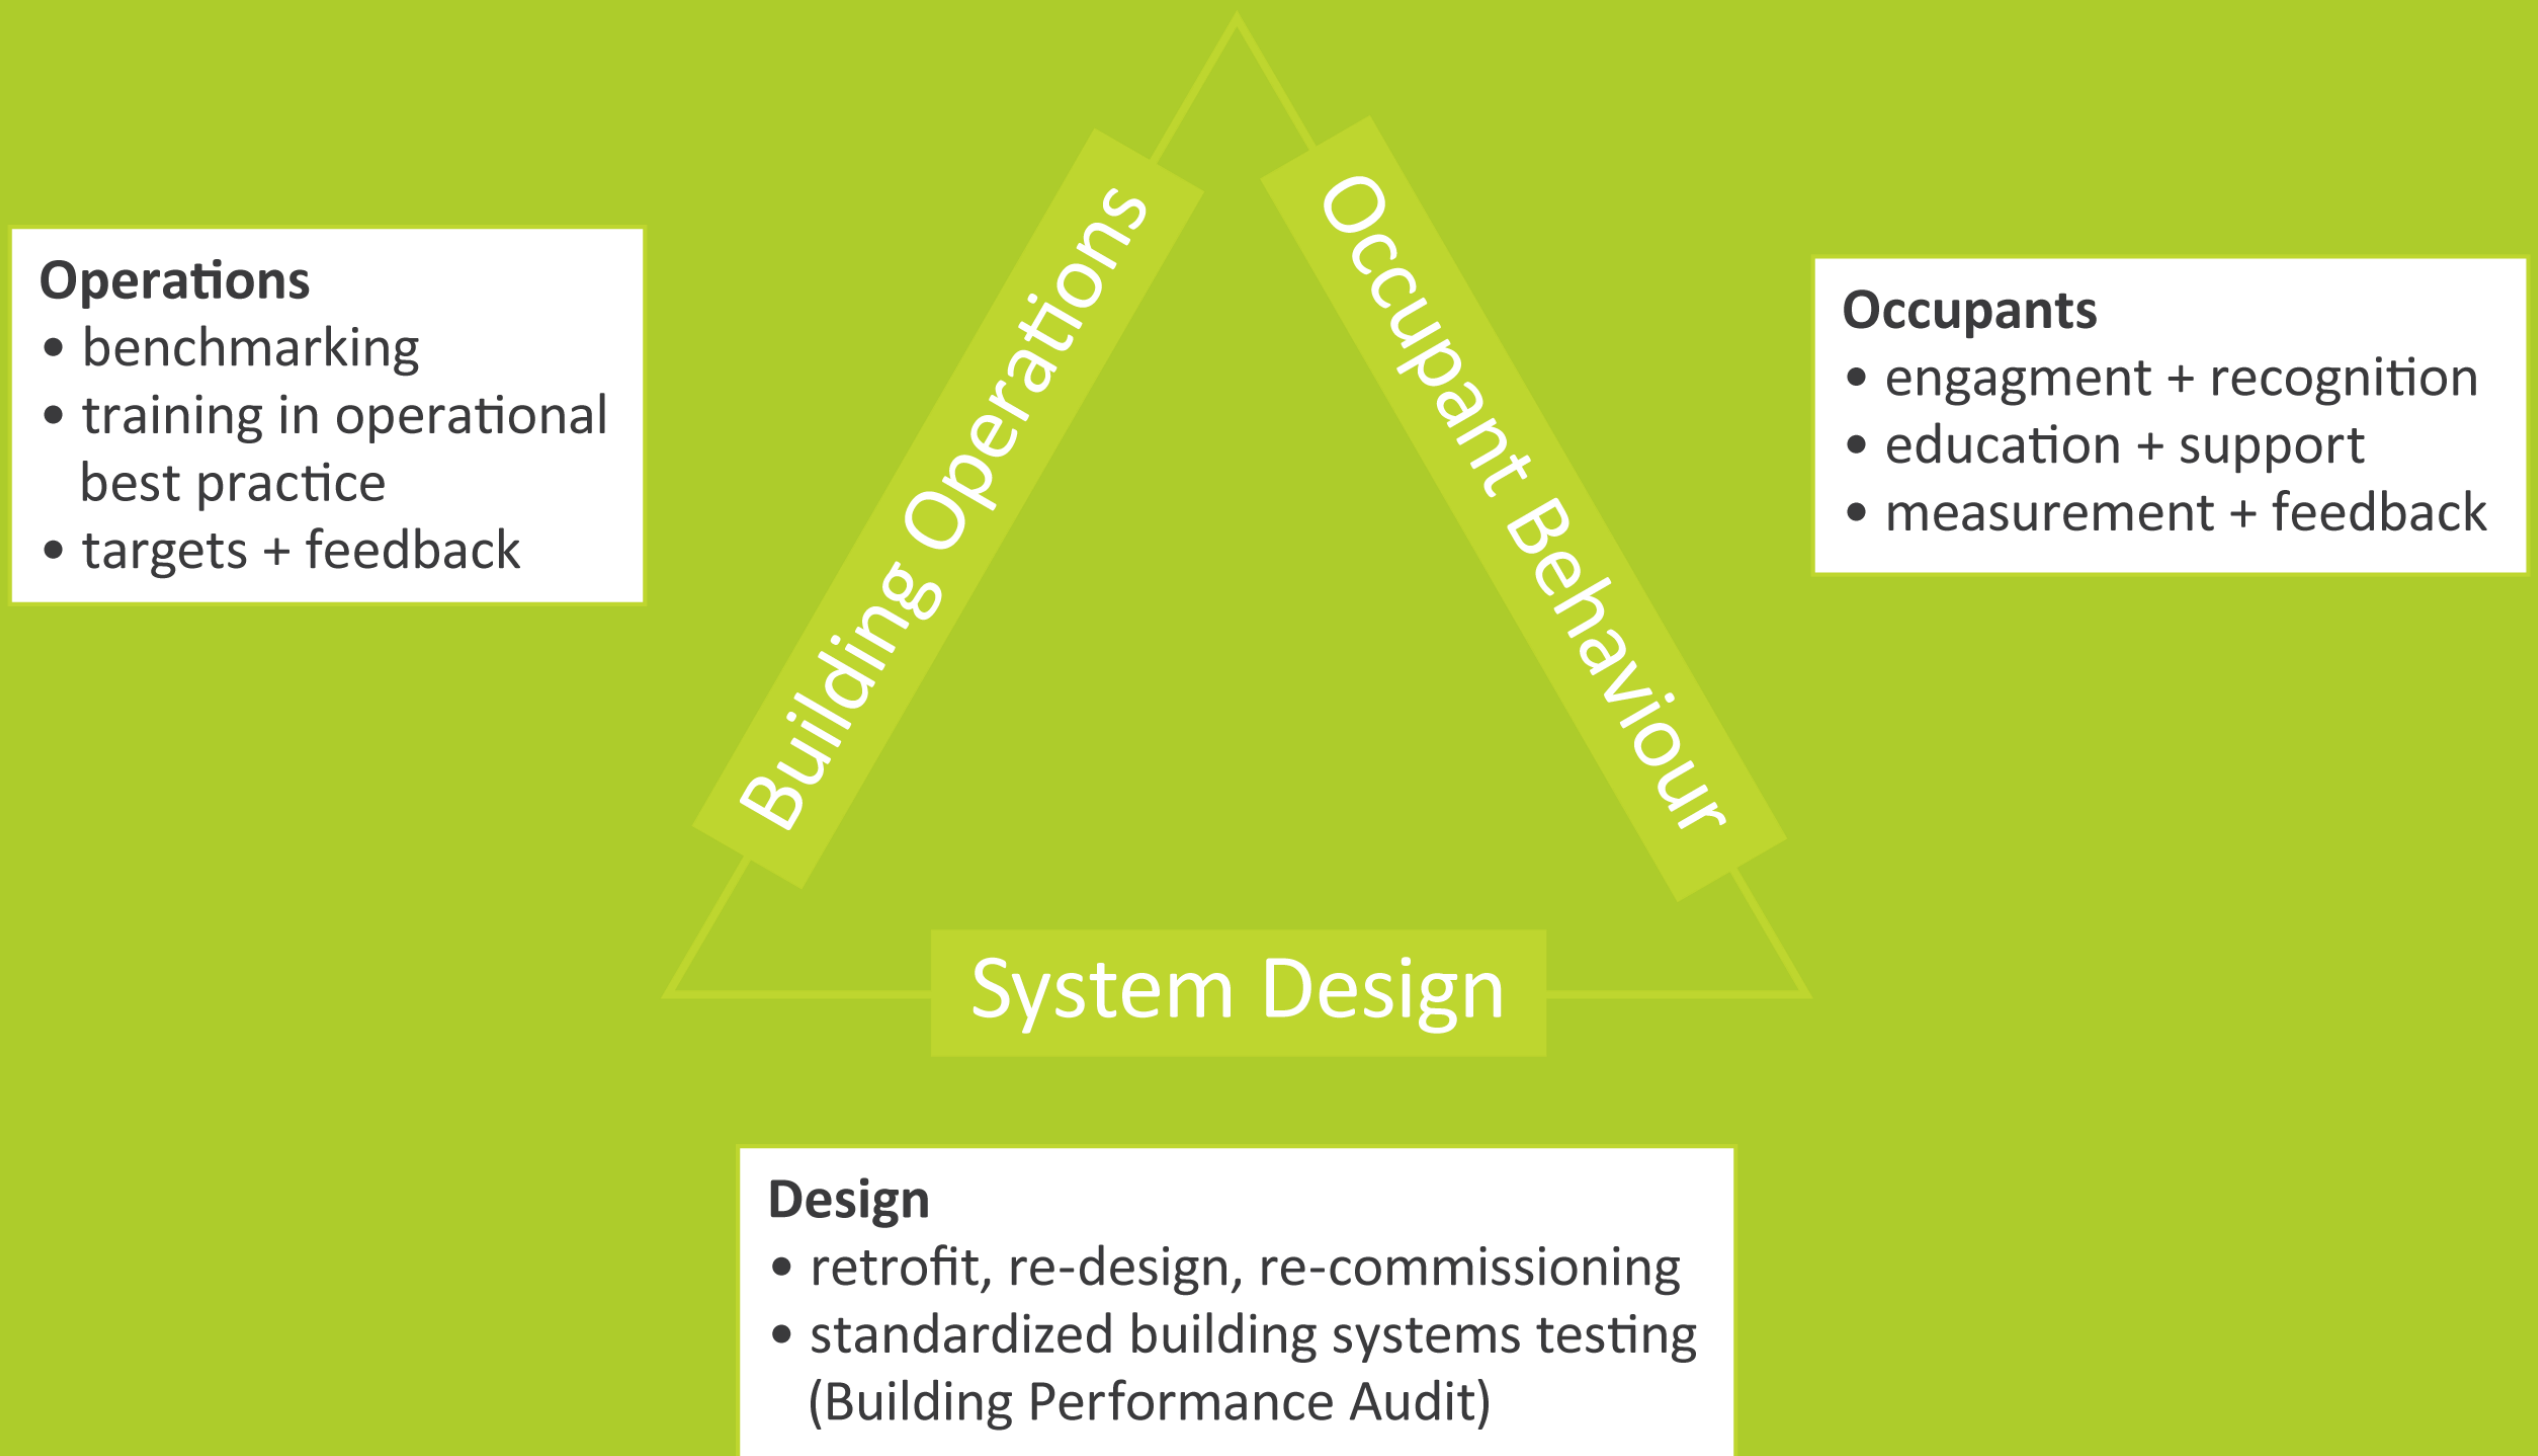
Operations
• benchmarking
• training in operational best practice
• targets + feedback

Building Operations

Occupant Behaviour

Occupants
• engagment + recognition
• education + support
• measurement + feedback

System Design

Design
• retrofit, re-design, re-commissioning
• standardized building systems testing (Building Performance Audit)